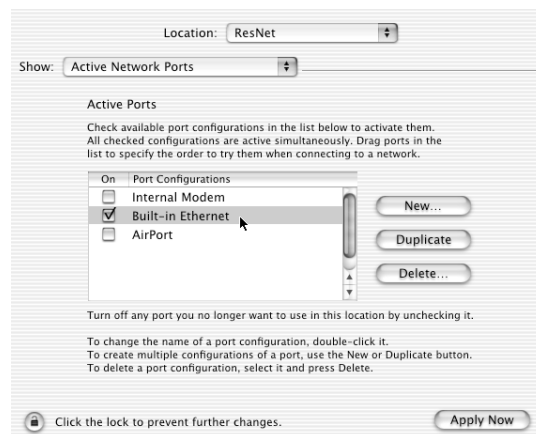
Location: ResNet

Show: Active Network Ports

Active Ports

Check available port configurations in the list below to activate them. All checked configurations are active simultaneously. Drag ports in the list to specify the order to try them when connecting to a network.

| On | Port Configurations |
|---|---|
| ☐ | Internal Modem |
| ☑ | Built-in Ethernet |
| ☐ | AirPort |

New...

Duplicate

Delete...

Turn off any port you no longer want to use in this location by unchecking it.

To change the name of a port configuration, double-click it.
To create multiple configurations of a port, use the New or Duplicate button.
To delete a port configuration, select it and press Delete.

Click the lock to prevent further changes.

Apply Now